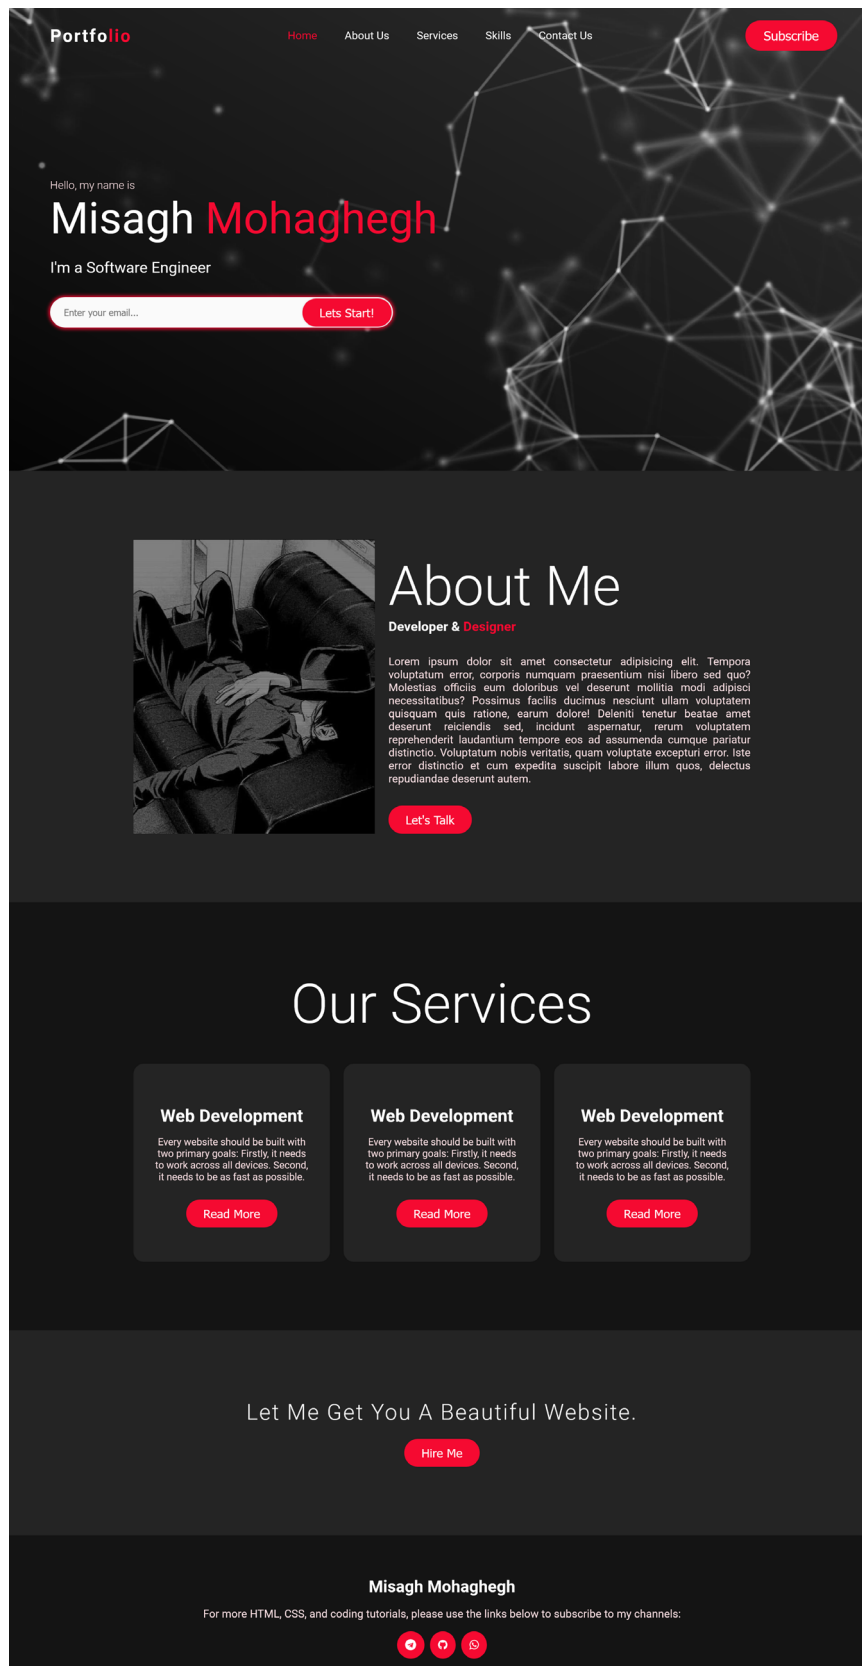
Portfolio

Home About Us Services Skills Contact Us

Subscribe

Hello, my name is

Misagh Mohaghegh

I'm a Software Engineer

Enter your email...

Lets Start!

About Me

Developer & Designer

Lorem ipsum dolor sit amet consectetur adipisicing elit. Tempora voluptatum error, corporis numquam praesentium nisi libero sed quo? Molestias officiis eum doloribus vel deserunt mollitia modi adipisci necessitatibus? Possimus facilis ducimus nesciunt ullam voluptatem quisquam quis ratione, earum dolore! Deleniti tenetur beatae amet deserunt reiciendis sed, incidunt aspernatur, rerum voluptatem reprehenderit laudantium tempore eos ad assumenda cumque pariatur distinctio. Voluptatum nobis veritatis, quam voluptate excepturi error. Iste error distinctio et cum expedita suscipit labore illum quos, delectus repudiandae deserunt autem.

Let's Talk

Our Services

Web Development

Every website should be built with two primary goals: Firstly, it needs to work across all devices. Second, it needs to be as fast as possible.

Read More

Web Development

Every website should be built with two primary goals: Firstly, it needs to work across all devices. Second, it needs to be as fast as possible.

Read More

Web Development

Every website should be built with two primary goals: Firstly, it needs to work across all devices. Second, it needs to be as fast as possible.

Read More

Let Me Get You A Beautiful Website.

Hire Me

Misagh Mohaghegh

For more HTML, CSS, and coding tutorials, please use the links below to subscribe to my channels: